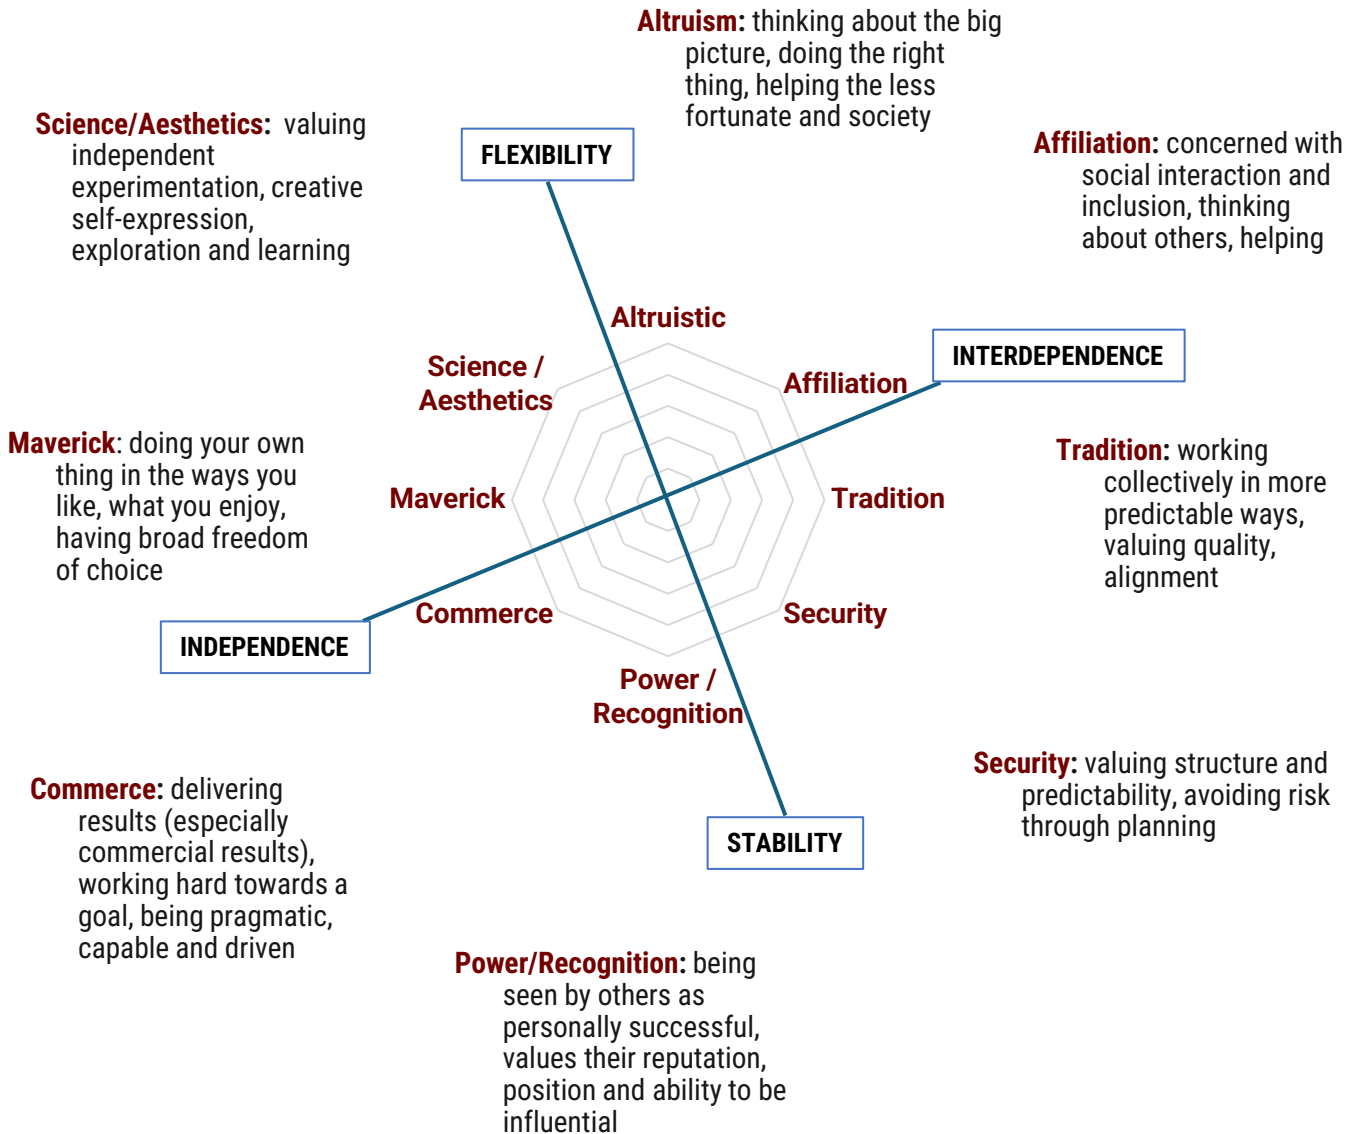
Altruism: thinking about the big picture, doing the right thing, helping the less fortunate and society

Science/Aesthetics: valuing independent experimentation, creative self-expression, exploration and learning

FLEXIBILITY

Affiliation: concerned with social interaction and inclusion, thinking about others, helping

Altruistic

Science / Aesthetics

Affiliation

INTERDEPENDENCE

Maverick: doing your own thing in the ways you like, what you enjoy, having broad freedom of choice

Maverick

Tradition

Tradition: working collectively in more predictable ways, valuing quality, alignment

Commerce

Security

INDEPENDENCE

Power / Recognition

Security: valuing structure and predictability, avoiding risk through planning

Commerce: delivering results (especially commercial results), working hard towards a goal, being pragmatic, capable and driven

STABILITY

Power/Recognition: being seen by others as personally successful, values their reputation, position and ability to be influential